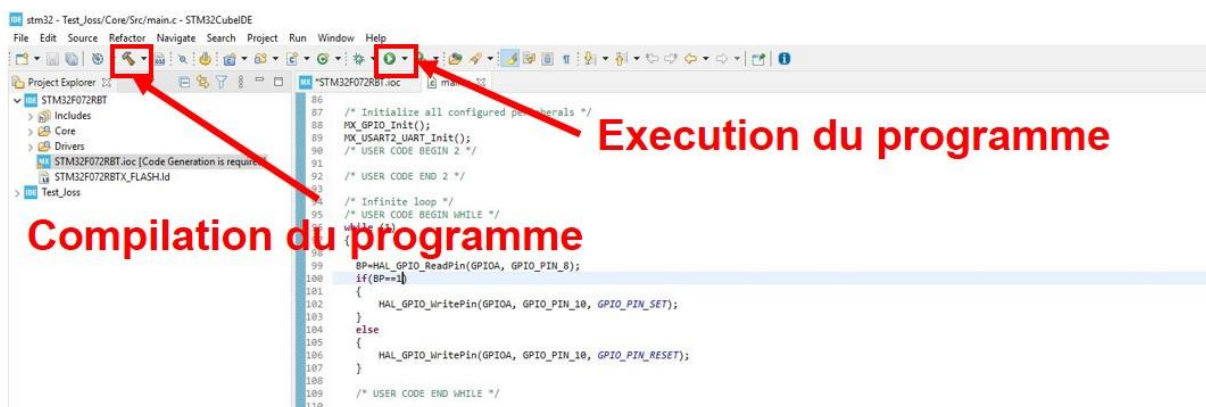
stm32 - Test_Joss/Core/Src/main.c - STM32CubeIDE

File Edit Source Refactor Navigate Search Project Run Window Help

Project Explorer

STM32F072RBT
Includes
Core
Drivers
STM32F072RBT.ioc [Code Generation is required]
STM32F072RBTX_FLASH.ld
Test_Joss

*STM32F072RBT.ioc
main.c

86
87 /* Initialize all configured peripherals */
88 MX_GPIO_Init();
89 MX_USART2_UART_Init();
90 /* USER CODE BEGIN 2 */
91
92 /* USER CODE END 2 */
93
94 /* Infinite loop */
95 /* USER CODE BEGIN WHILE */
96 while (1)
97 {
98
99 BP=HAL_GPIO_ReadPin(GPIOA, GPIO_PIN_8);
100 if(BP==1)
101 {
102 HAL_GPIO_WritePin(GPIOA, GPIO_PIN_10, GPIO_PIN_SET);
103 }
104 else
105 {
106 HAL_GPIO_WritePin(GPIOA, GPIO_PIN_10, GPIO_PIN_RESET);
107 }
108
109 /* USER CODE END WHILE */
110

Execution du programme

Compilation du programme